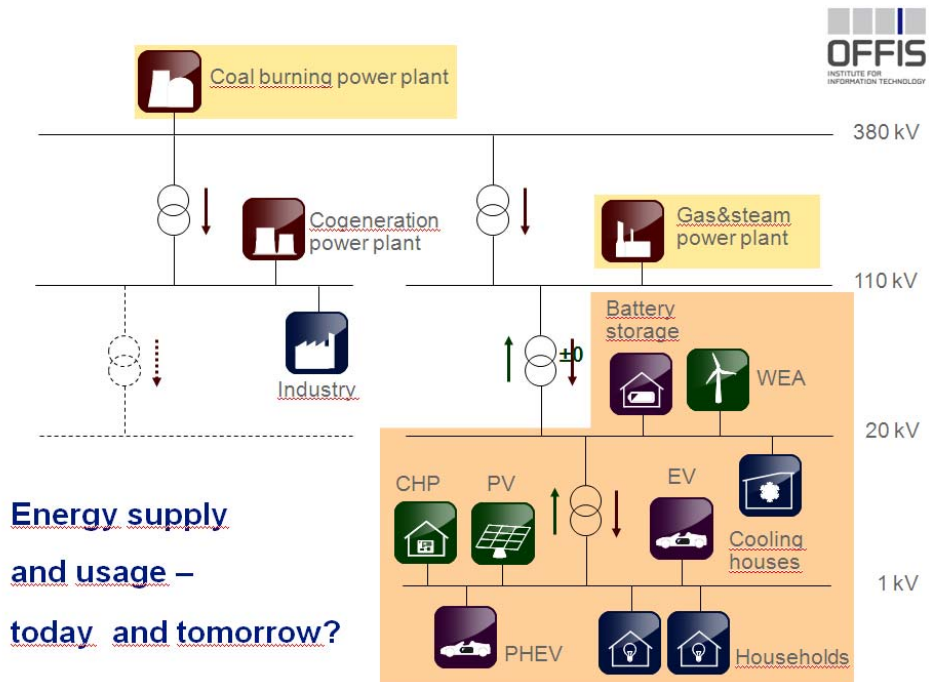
OFFIS
INSTITUTE FOR INFORMATION TECHNOLOGY

Coal burning power plant

380 kV

Cogeneration power plant

Gas&steam power plant

110 kV

Industry

Battery storage

±0

WEA

20 kV

CHP

PV

EV

Cooling houses

1 kV

PHEV

Households

Energy supply and usage – today and tomorrow?